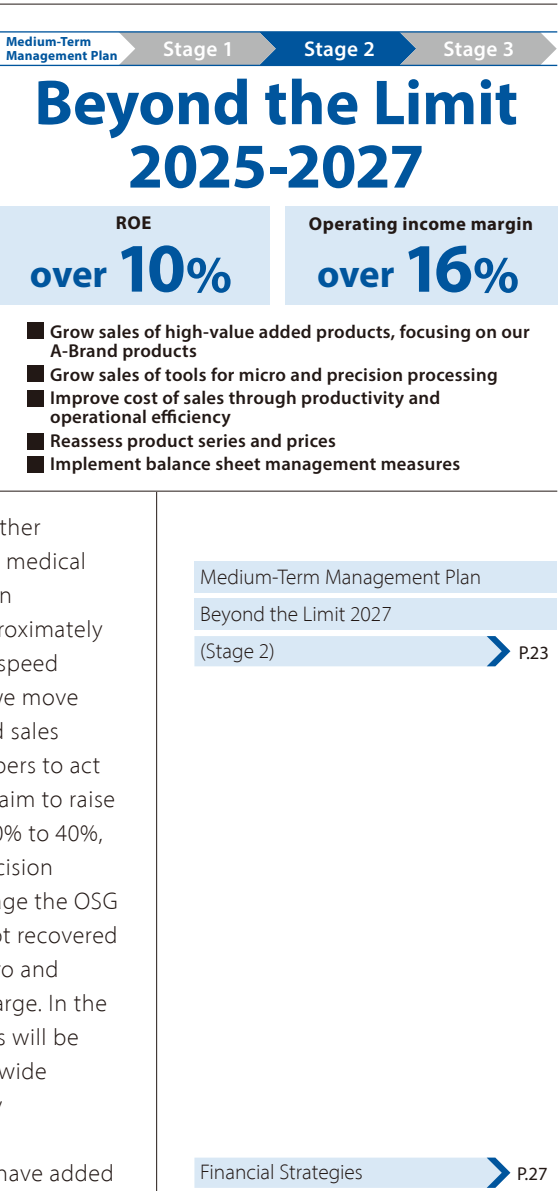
Medium-Term Management Plan
Stage 1
Stage 2
Stage 3

Beyond the Limit 2025-2027

ROE
over 10%

Operating income margin
over 16%

Grow sales of high-value added products, focusing on our A-Brand products
Grow sales of tools for micro and precision processing
Improve cost of sales through productivity and operational efficiency
Reassess product series and prices
Implement balance sheet management measures

ther
medical
n
roximately
speed
ve move
d sales
bers to act
aim to raise
0% to 40%,
cision
nge the OSG
ot recovered
to and
arge. In the
s will be
wide
y

have added

Medium-Term Management Plan
Beyond the Limit 2027
(Stage 2)
P.23

Financial Strategies
P.27